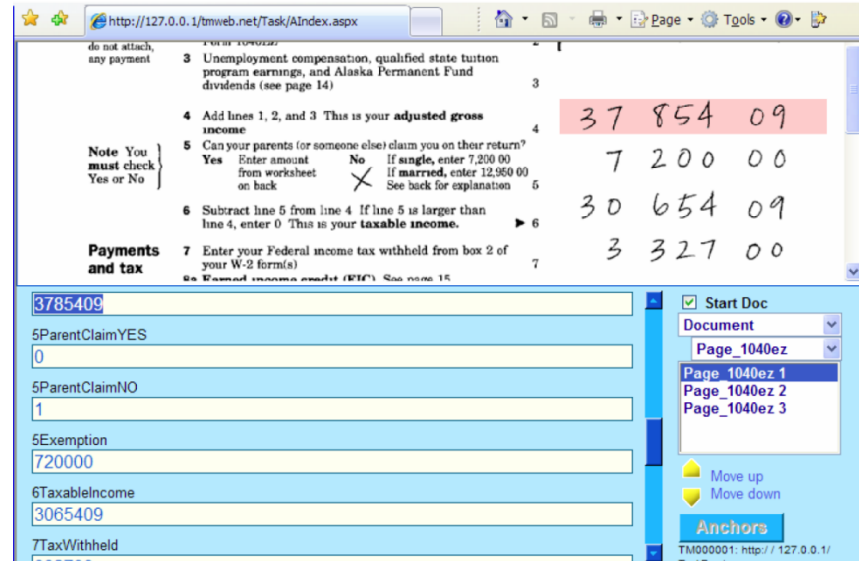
http://127.0.0.1/tmweb.net/Task/AIndex.aspx

Page Tools

do not attach, any payment

3 Unemployment compensation, qualified state tuition program earnings, and Alaska Permanent Fund dividends (see page 14) 3

4 Add lines 1, 2, and 3 This is your adjusted gross income 4

Note You must check Yes or No

5 Can your parents (or someone else) claim you on their return?
Yes Enter amount from worksheet on back
No If single, enter 7,200 00 If married, enter 12,950 00 See back for explanation 5

6 Subtract line 5 from line 4 If line 5 is larger than line 4, enter 0 This is your taxable income. ▶ 6

Payments and tax

7 Enter your Federal income tax withheld from box 2 of your W-2 form(s) 7

37 854 09
7 200 00
30 654 09
3 327 00

3785409
5ParentClaimYES
0
5ParentClaimNO
1
5Exemption
720000
6TaxableIncome
3065409
7TaxWithheld

Start Doc
Document
Page_1040ez
Page_1040ez 1
Page_1040ez 2
Page_1040ez 3
Move up
Move down
Anchors
TM000001: http: / / 127.0.0.1/